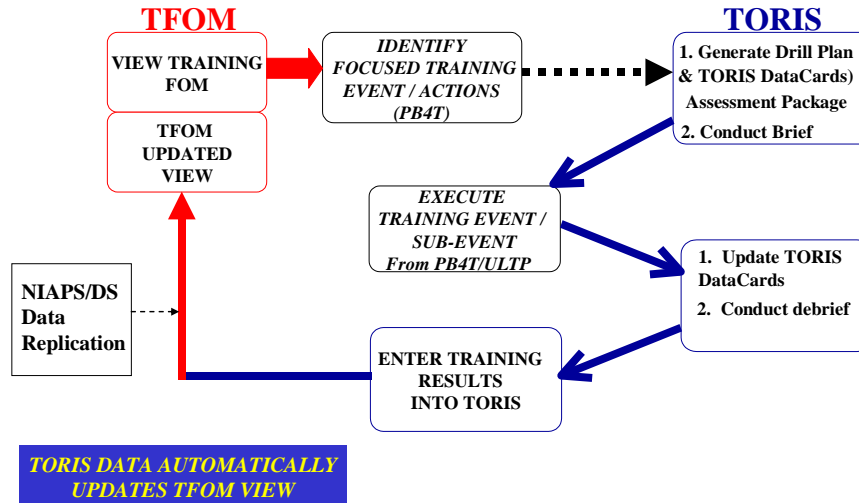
TFOM

TORIS

VIEW TRAINING FOM

IDENTIFY FOCUSED TRAINING EVENT / ACTIONS (PB4T)

1. Generate Drill Plan & TORIS DataCards) Assessment Package

2. Conduct Brief

TFOM UPDATED VIEW

EXECUTE TRAINING EVENT / SUB-EVENT From PB4T/ULTP

1. Update TORIS DataCards

2. Conduct debrief

NIAPS/DS Data Replication

ENTER TRAINING RESULTS INTO TORIS

TORIS DATA AUTOMATICALLY UPDATES TFOM VIEW